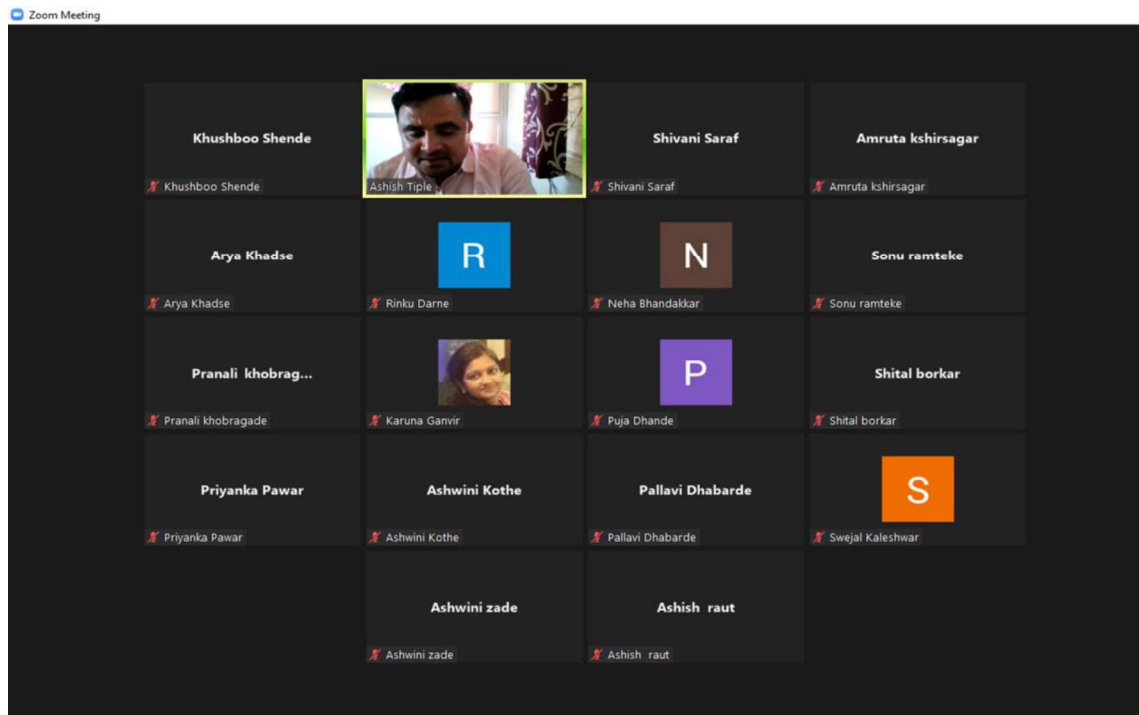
Zoom Meeting

Khushboo Shende
Khushboo Shende

Ashish Tiple

Shivani Saraf
Shivani Saraf

Amruta kshirsagar
Amruta kshirsagar

Arya Khadse
Arya Khadse

R
Rinku Darne

N
Neha Bhandakkar

Sonu ramteke
Sonu ramteke

Pranali khobrag...
Pranali khobragade

Karuna Ganvir

P
Puja Dhande

Shital borkar
Shital borkar

Priyanka Pawar
Priyanka Pawar

Ashwini Kothe
Ashwini Kothe

Pallavi Dhabarde
Pallavi Dhabarde

S
Swejal Kaleshwar

Ashwini zade
Ashwini zade

Ashish raut
Ashish raut